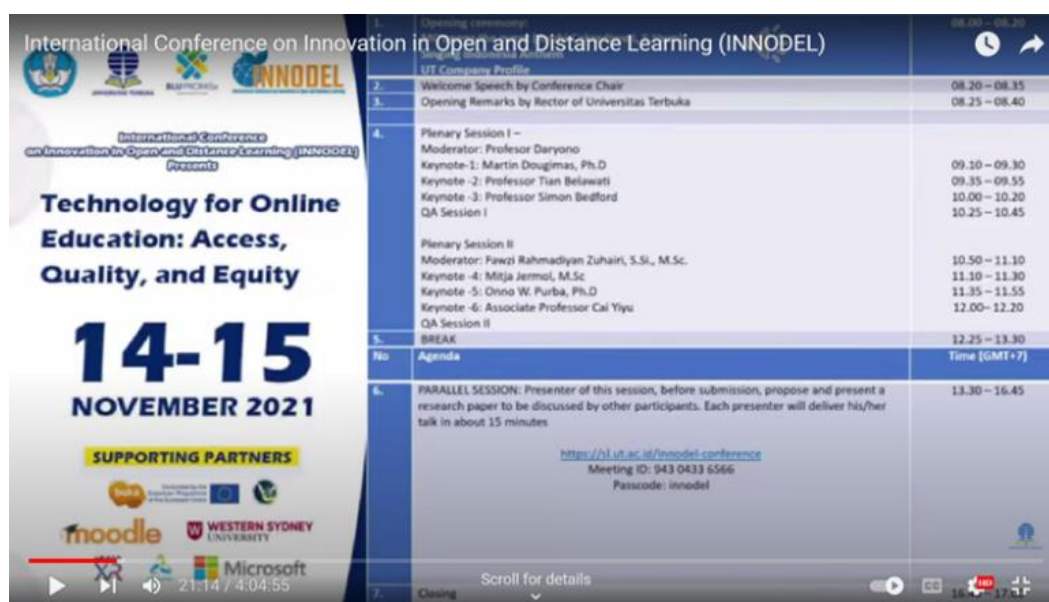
International Conference on Innovation in Open and Distance Learning (INNODEL)

INNODEL

International Conference on Innovation in Open and Distance Learning (INNODEL) Presents

Technology for Online Education: Access, Quality, and Equity

14-15 NOVEMBER 2021

SUPPORTING PARTNERS

buka

moodle

WESTERN SYDNEY UNIVERSITY

Microsoft

| 1. | Opening ceremony: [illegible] UT Company Profile | 08.00 – 08.20 |
|---|---|---|
| 2. | Welcome Speech by Conference Chair | 08.20 – 08.35 |
| 3. | Opening Remarks by Rector of Universitas Terbuka | 08.25 – 08.40 |
| 4. | Plenary Session I – Moderator: Profesor Daryono | |
| | Keynote-1: Martin Dougimas, Ph.D | 09.10 – 09.30 |
| | Keynote -2: Professor Tian Belawati | 09.35 – 09.55 |
| | Keynote -3: Professor Simon Bedford | 10.00 – 10.20 |
| | QA Session I | 10.25 – 10.45 |
| | Plenary Session II Moderator: Fawzi Rahmadiyan Zuhairi, S.Si., M.Sc. | 10.50 – 11.10 |
| | Keynote -4: Mitja Jermol, M.Sc | 11.10 – 11.30 |
| | Keynote -5: Onno W. Purba, Ph.D | 11.35 – 11.55 |
| | Keynote -6: Associate Professor Cai Yiyu | 12.00– 12.20 |
| | QA Session II | |
| 5. | BREAK | 12.25 – 13.30 |
| No | Agenda | Time (GMT+7) |
| 6. | PARALLEL SESSION: Presenter of this session, before submission, propose and present a research paper to be discussed by other participants. Each presenter will deliver his/her talk in about 15 minutes https://sl.ut.ac.id/innodel-conference Meeting ID: 943 0433 6566 Passcode: innodel | 13.30 – 16.45 |
| 7. | Closing | 16.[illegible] – 17.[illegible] |

21:14 / 4:04:55

Scroll for details

HD